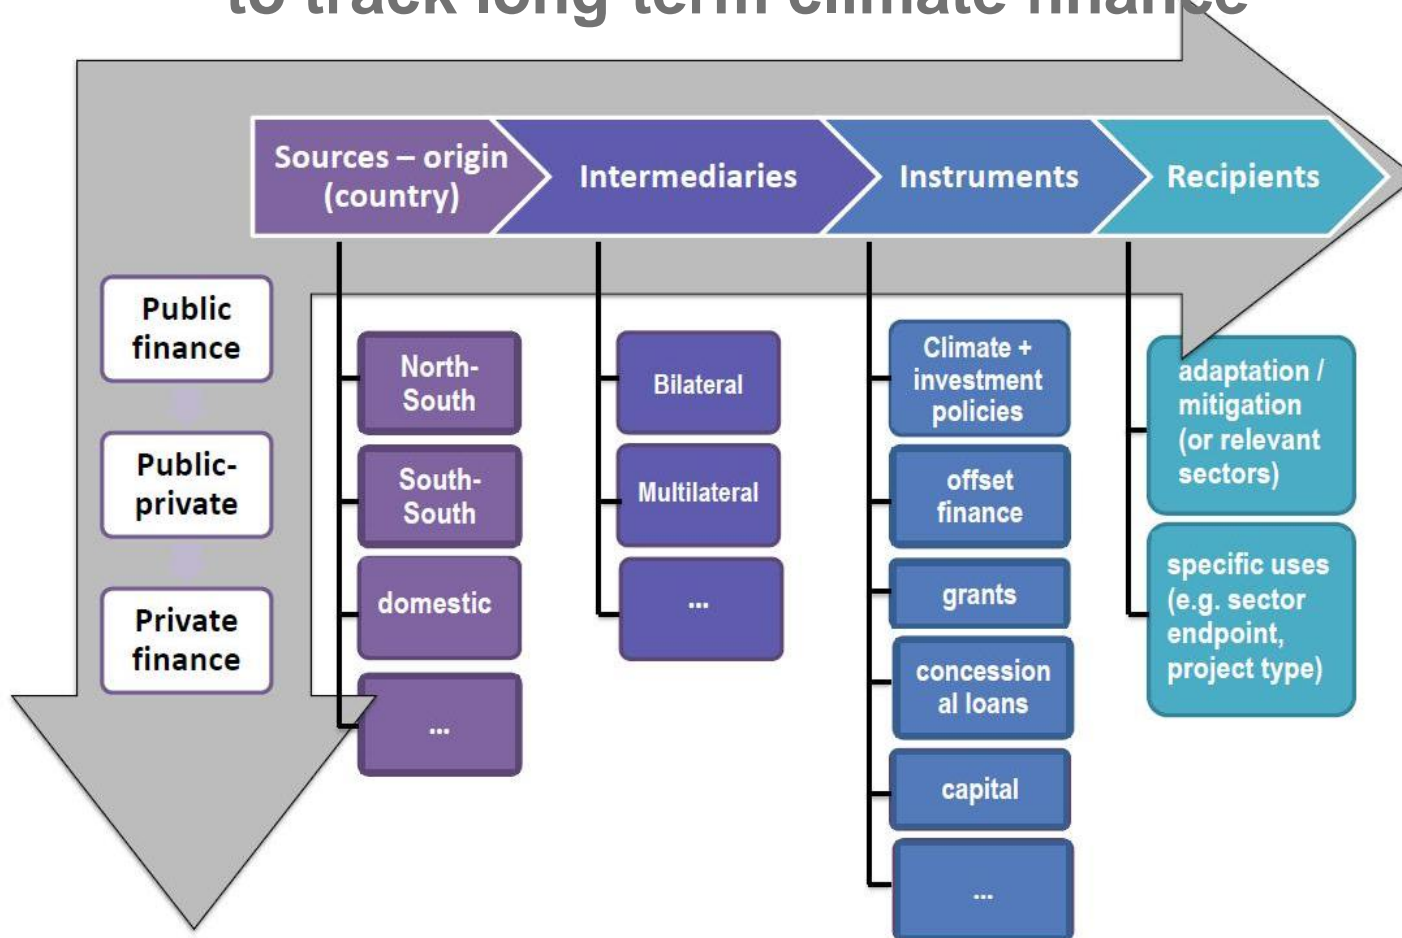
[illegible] to track long term climate finance

Sources – origin (country)

Intermediaries

Instruments

Recipients

Public finance

Public-private

Private finance

North-South

South-South

domestic

...

Bilateral

Multilateral

...

Climate + investment policies

offset finance

grants

concessional loans

capital

...

adaptation / mitigation (or relevant sectors)

specific uses (e.g. sector endpoint, project type)